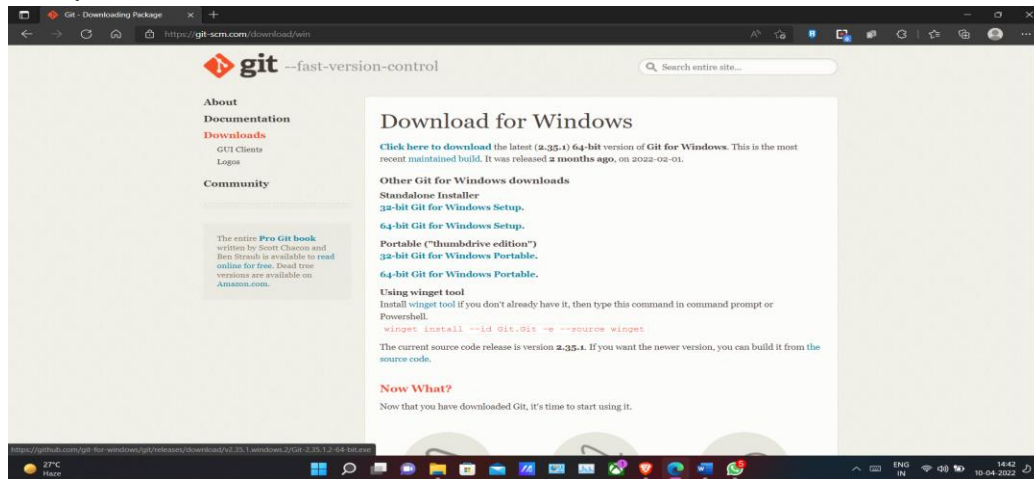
Git - Downloading Package

https://git-scm.com/download/win

git --fast-version-control

Search entire site...

About
Documentation
Downloads
GUI Clients
Logos
Community

The entire Pro Git book written by Scott Chacon and Ben Straub is available to read online for free. Dead tree versions are available on Amazon.com.

Download for Windows

Click here to download the latest (2.35.1) 64-bit version of Git for Windows. This is the most recent maintained build. It was released 2 months ago, on 2022-02-01.

Other Git for Windows downloads

Standalone Installer
32-bit Git for Windows Setup.

64-bit Git for Windows Setup.

Portable ("thumbdrive edition")
32-bit Git for Windows Portable.

64-bit Git for Windows Portable.

Using winget tool
Install winget tool if you don't already have it, then type this command in command prompt or Powershell.
winget install --id Git.Git -e --source winget

The current source code release is version 2.35.1. If you want the newer version, you can build it from the source code.

Now What?

Now that you have downloaded Git, it's time to start using it.

https://github.com/git-for-windows/git/releases/download/v2.35.1.windows.2/Git-2.35.1.2-64-bit.exe

27°C
Haze

ENG
IN
14:42
10-04-2022